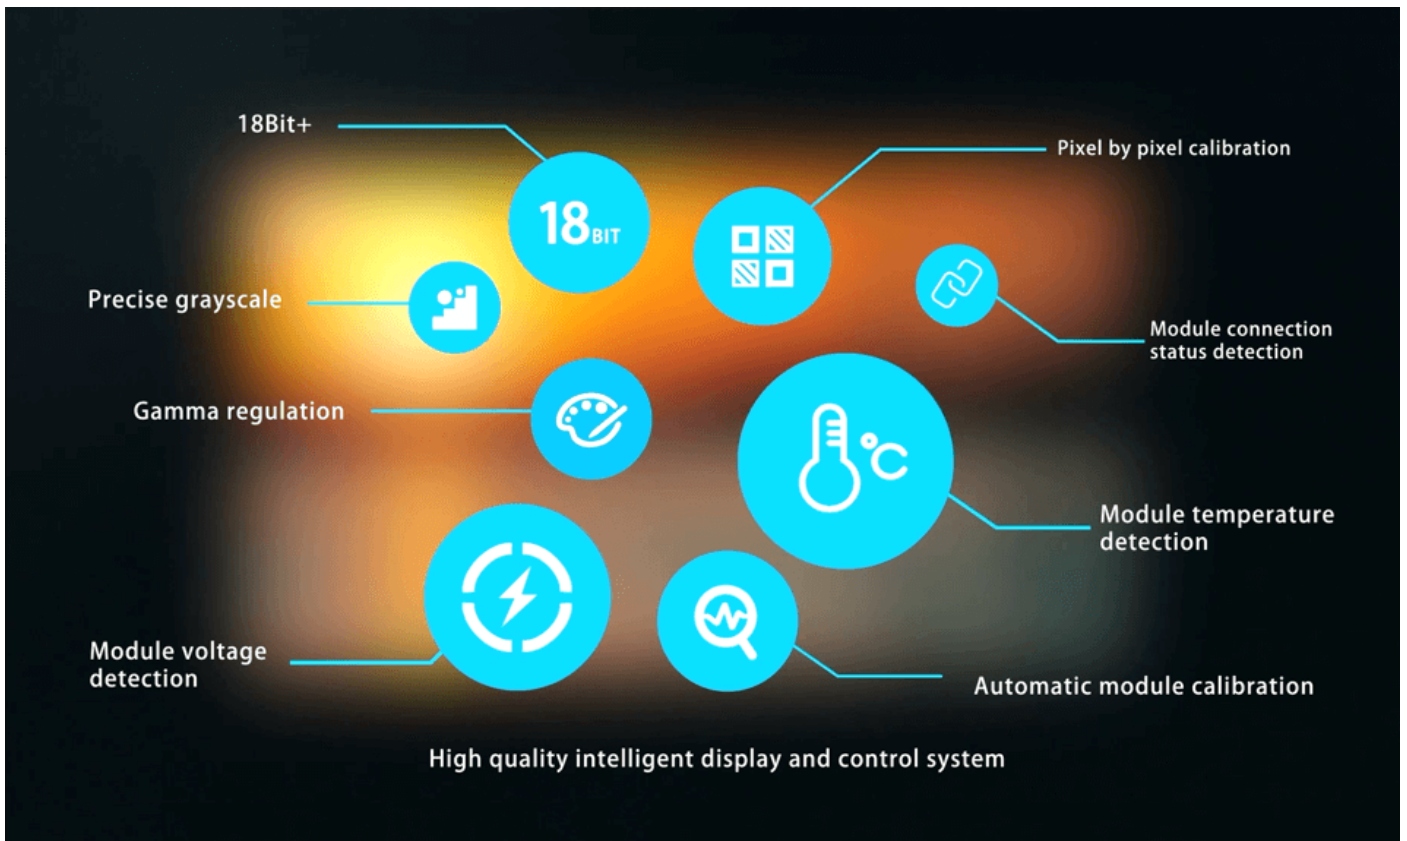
18Bit+

18BIT

Pixel by pixel calibration

Precise grayscale

Module connection status detection

Gamma regulation

°C

Module temperature detection

Module voltage detection

Automatic module calibration

High quality intelligent display and control system